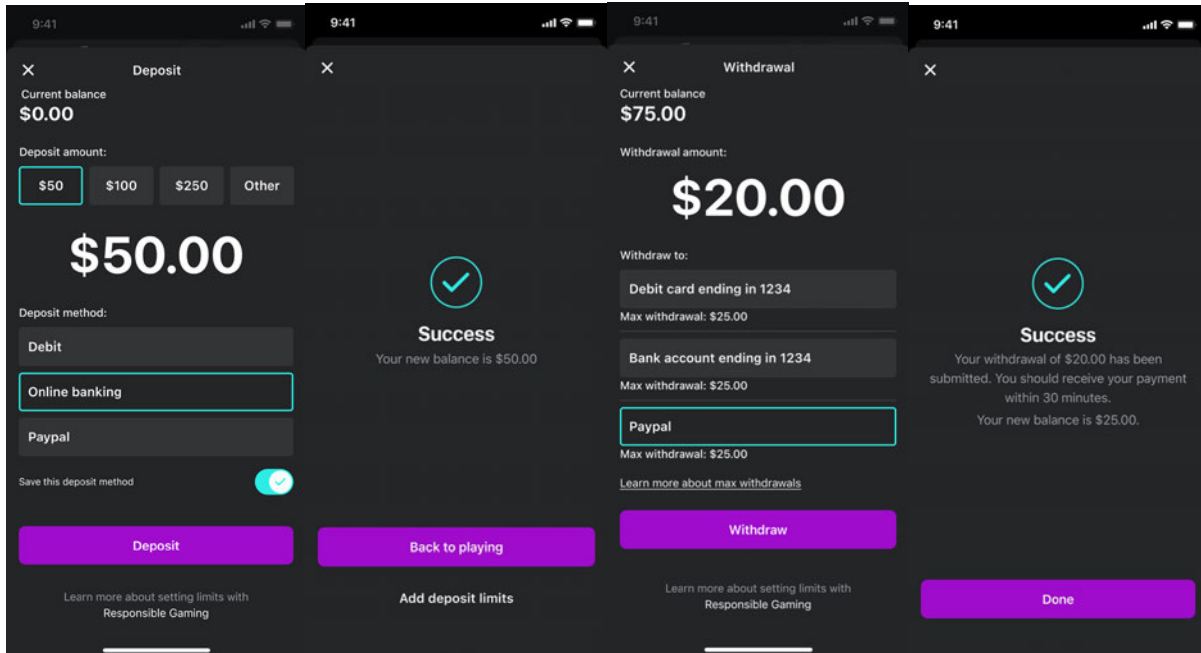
9:41

×
Deposit

Current balance
$0.00

Deposit amount:

$50 | $100 | $250 | Other

$50.00

Deposit method:

Debit

Online banking

Paypal

Save this deposit method

Deposit

Learn more about setting limits with Responsible Gaming

9:41

×

Success

Your new balance is $50.00

Back to playing

Add deposit limits

9:41

×
Withdrawal

Current balance
$75.00

Withdrawal amount:

$20.00

Withdraw to:

Debit card ending in 1234
Max withdrawal: $25.00

Bank account ending in 1234
Max withdrawal: $25.00

Paypal
Max withdrawal: $25.00

Learn more about max withdrawals

Withdraw

Learn more about setting limits with Responsible Gaming

9:41

×

Success

Your withdrawal of $20.00 has been submitted. You should receive your payment within 30 minutes.

Your new balance is $25.00.

Done